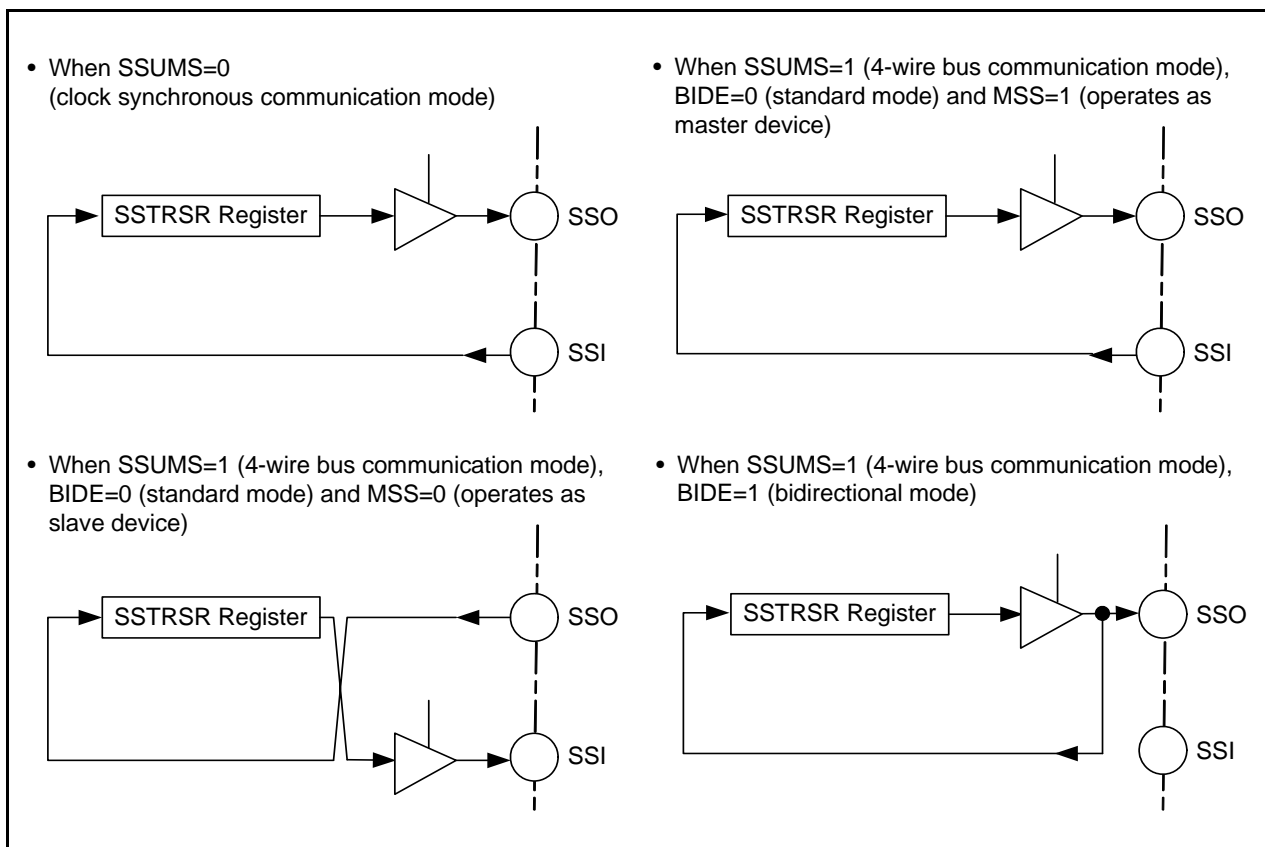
• When SSUMS=0 (clock synchronous communication mode)

SSTRSR Register

SSO

SSI

• When SSUMS=1 (4-wire bus communication mode), BIDE=0 (standard mode) and MSS=1 (operates as master device)

SSTRSR Register

SSO

SSI

• When SSUMS=1 (4-wire bus communication mode), BIDE=0 (standard mode) and MSS=0 (operates as slave device)

SSTRSR Register

SSO

SSI

• When SSUMS=1 (4-wire bus communication mode), BIDE=1 (bidirectional mode)

SSTRSR Register

SSO

SSI